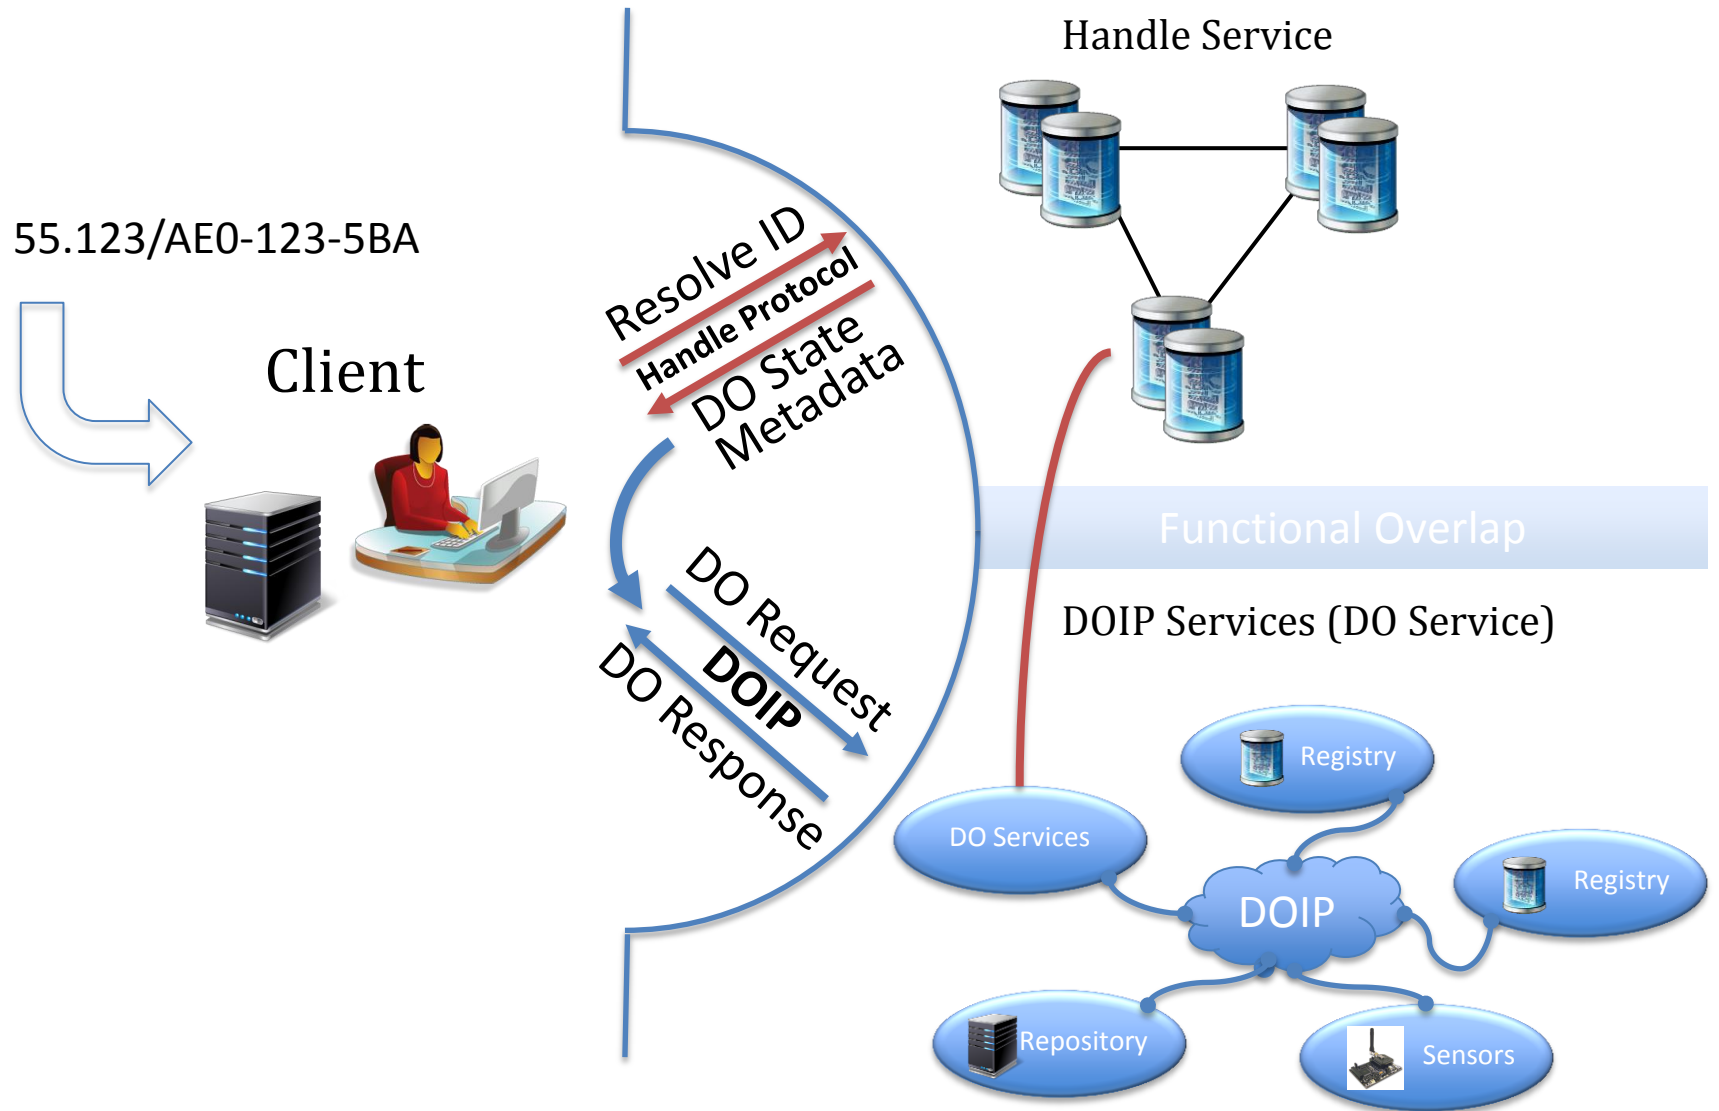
Handle Service

55.123/AE0-123-5BA

Client

Resolve ID

Handle Protocol

DO State
Metadata

Functional Overlap

DOIP Services (DO Service)

DO Request

DOIP

DO Response

Registry

DO Services

DOIP

Registry

Repository

Sensors